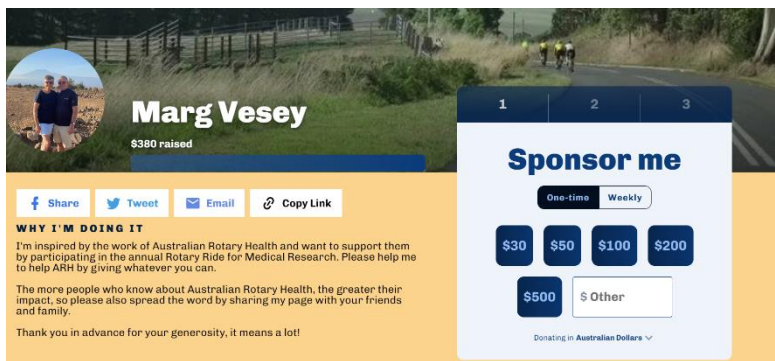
Marg Vesey

$380 raised

Share Tweet Email Copy Link

WHY I'M DOING IT

I'm inspired by the work of Australian Rotary Health and want to support them by participating in the annual Rotary Ride for Medical Research. Please help me to help ARH by giving whatever you can.

The more people who know about Australian Rotary Health, the greater their impact, so please also spread the word by sharing my page with your friends and family.

Thank you in advance for your generosity, it means a lot!

1 2 3

Sponsor me

One-time Weekly

$30 $50 $100 $200

$500 $ Other

Donating in Australian Dollars